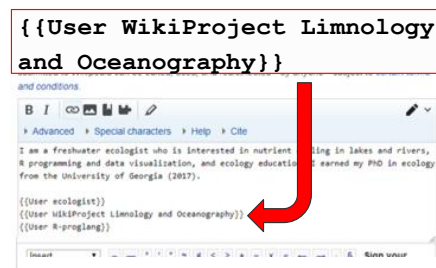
{{User WikiProject Limnology and Oceanography}}

and conditions.

B I

▸ Advanced ▸ Special characters ▸ Help ▸ Cite

I am a freshwater ecologist who is interested in nutrient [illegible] in lakes and rivers, R programming and data visualization, and ecology educatio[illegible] earned my PhD in ecology from the University of Georgia (2017).

{{User ecologist}}
{{User WikiProject Limnology and Oceanography}}
{{User R-proglang}}

Insert

Sign your